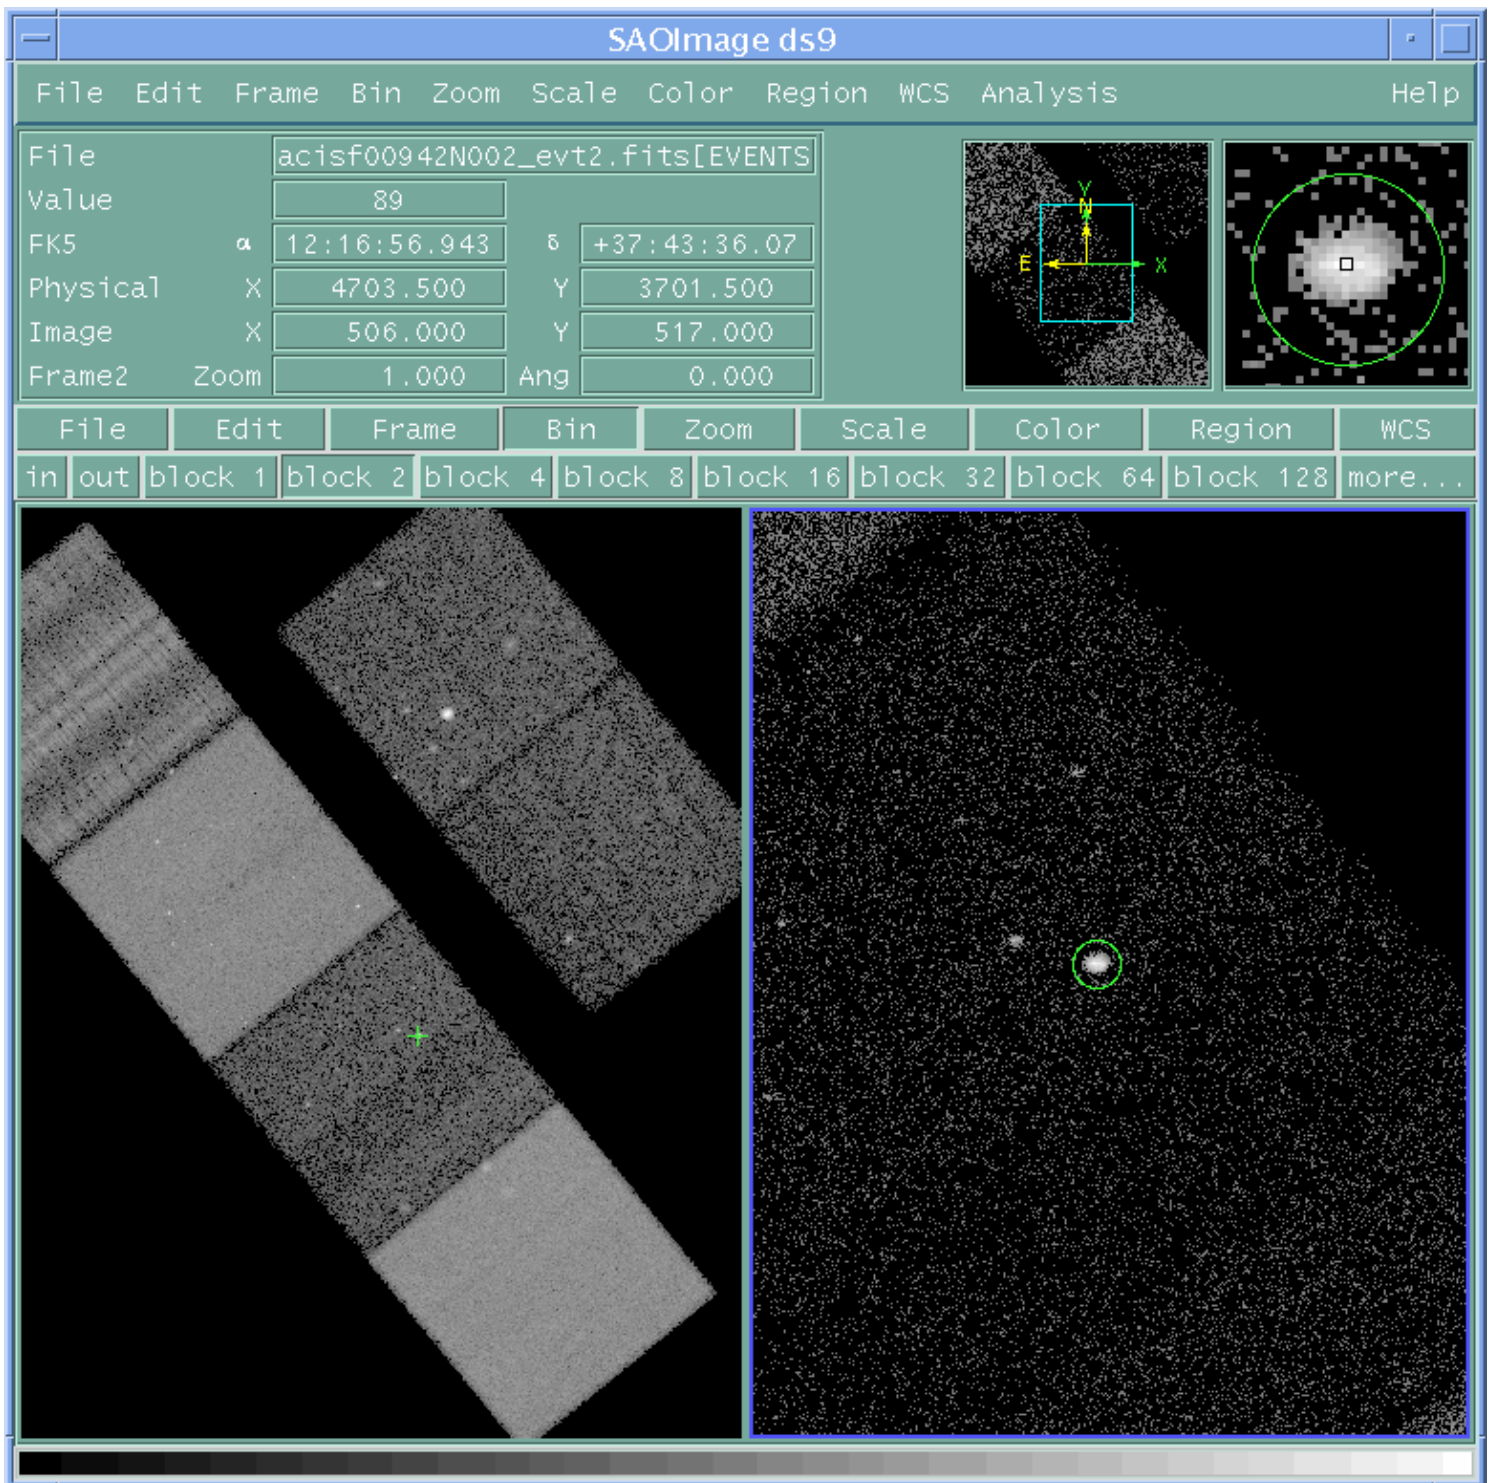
SAOImage ds9

File Edit Frame Bin Zoom Scale Color Region WCS Analysis Help

| | | | |
|---|---|---|---|
| File | acisf00942N002_evt2.fits[EVENTS | | |
| Value | 89 | | |
| FK5 α | 12:16:56.943 | δ | +37:43:36.07 |
| Physical X | 4703.500 | Y | 3701.500 |
| Image X | 506.000 | Y | 517.000 |
| Frame2 Zoom | 1.000 | Ang | 0.000 |

Y N E X

File Edit Frame Bin Zoom Scale Color Region WCS

in out block 1 block 2 block 4 block 8 block 16 block 32 block 64 block 128 more...